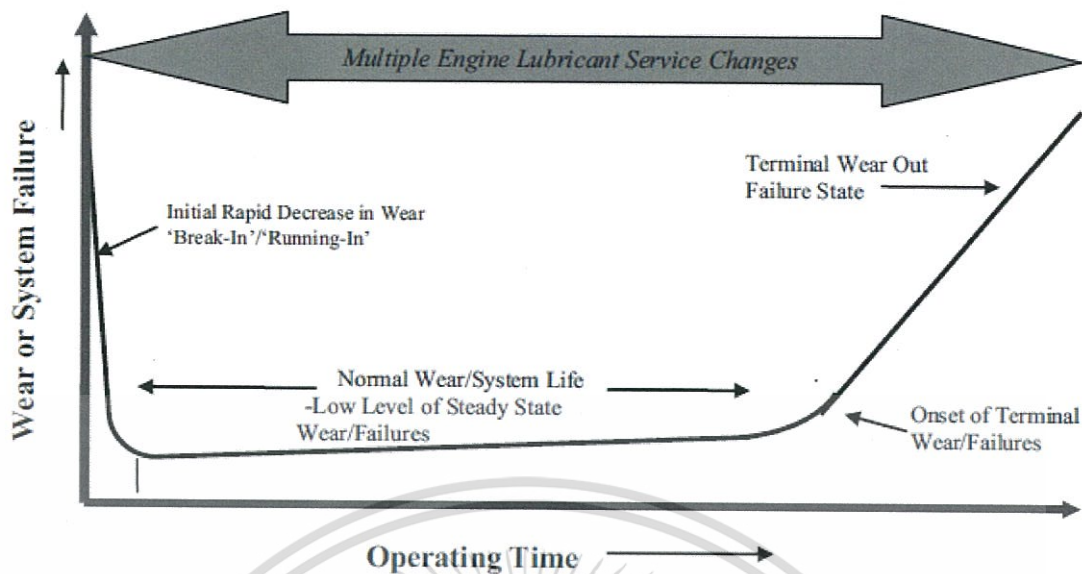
Multiple Engine Lubricant Service Changes

Wear or System Failure

Initial Rapid Decrease in Wear
'Break-In'/'Running-In'

Terminal Wear Out
Failure State

Normal Wear/System Life
-Low Level of Steady State
Wear/Failures

Onset of Terminal
Wear/Failures

Operating Time